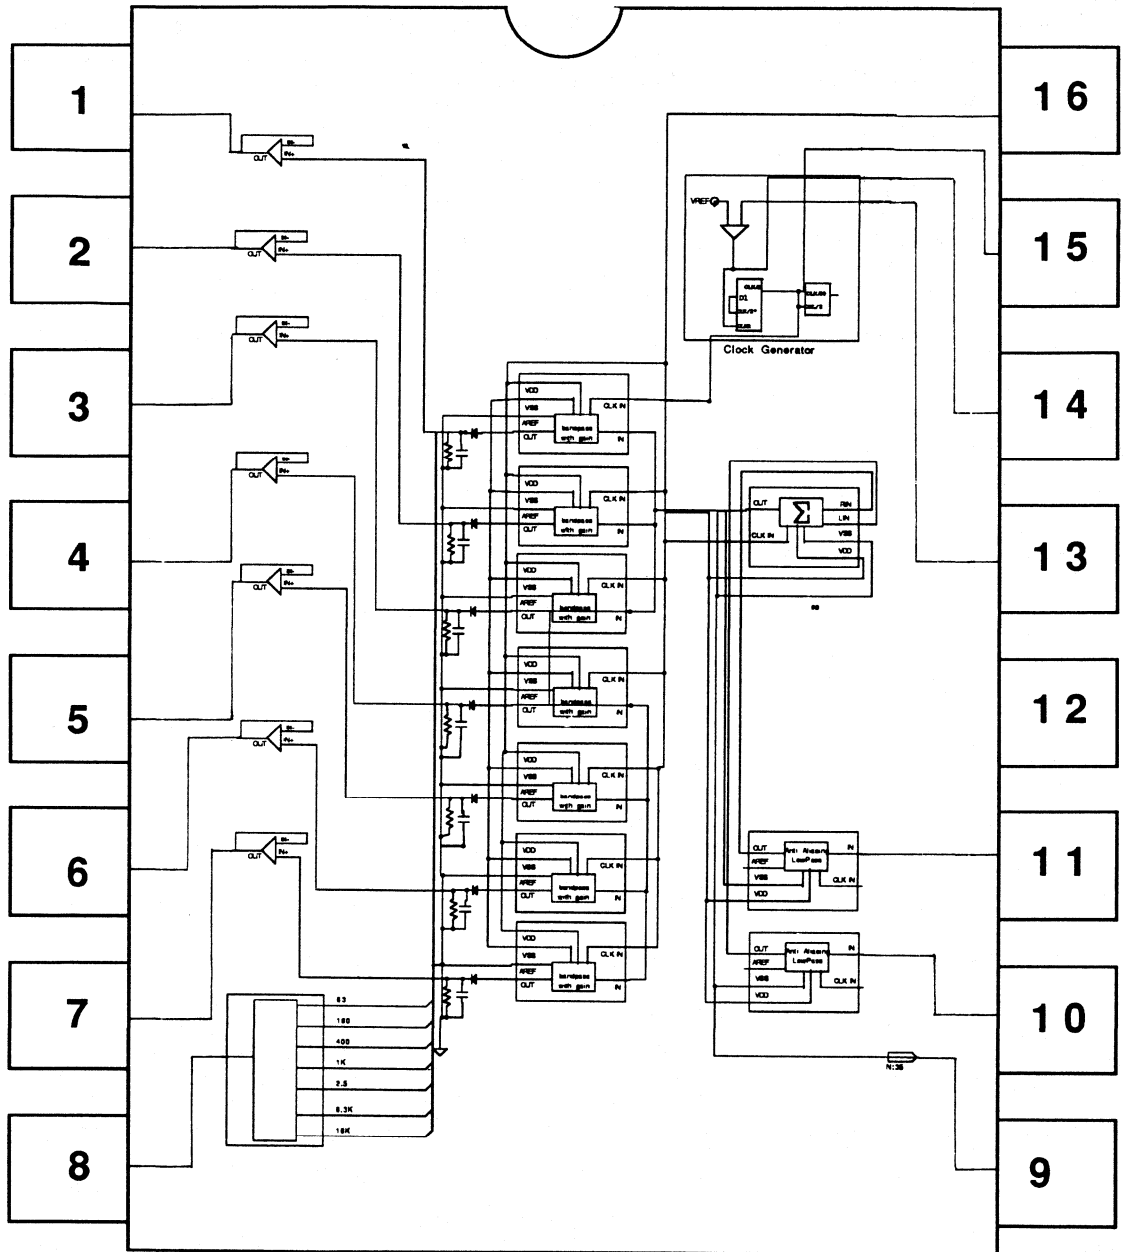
1

2

3

4

5

6

7

8

16

15

14

13

12

11

10

9

OUT IN- IN+

OUT IN- IN+

OUT IN- IN+

OUT IN- IN+

OUT IN- IN+

OUT IN- IN+

OUT IN- IN+

VREF

D1

Clock Generator

VDD VSS AREF OUT CLK IN IN bandpass with gain

VDD VSS AREF OUT CLK IN IN bandpass with gain

VDD VSS AREF OUT CLK IN IN bandpass with gain

VDD VSS AREF OUT CLK IN IN bandpass with gain

VDD VSS AREF OUT CLK IN IN bandpass with gain

VDD VSS AREF OUT CLK IN IN bandpass with gain

VDD VSS AREF OUT CLK IN IN bandpass with gain

OUT CLK IN $\Sigma$ RIN LIN VSS VDD

OUT AREF VSS VDD Anti Aliasing LowPass IN CLK IN

OUT AREF VSS VDD Anti Aliasing LowPass IN CLK IN

63
160
400
1K
2.5
6.3K
16K

N:36